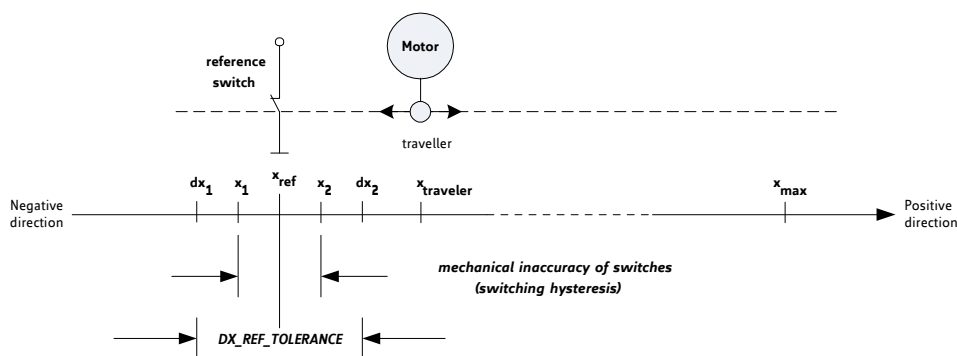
reference switch

Motor

traveller

Negative direction

$dx_1$ $x_1$ $x_{ref}$ $x_2$ $dx_2$ $x_{traveler}$ $x_{max}$

Positive direction

mechanical inaccuracy of switches (switching hysteresis)

DX_REF_TOLERANCE